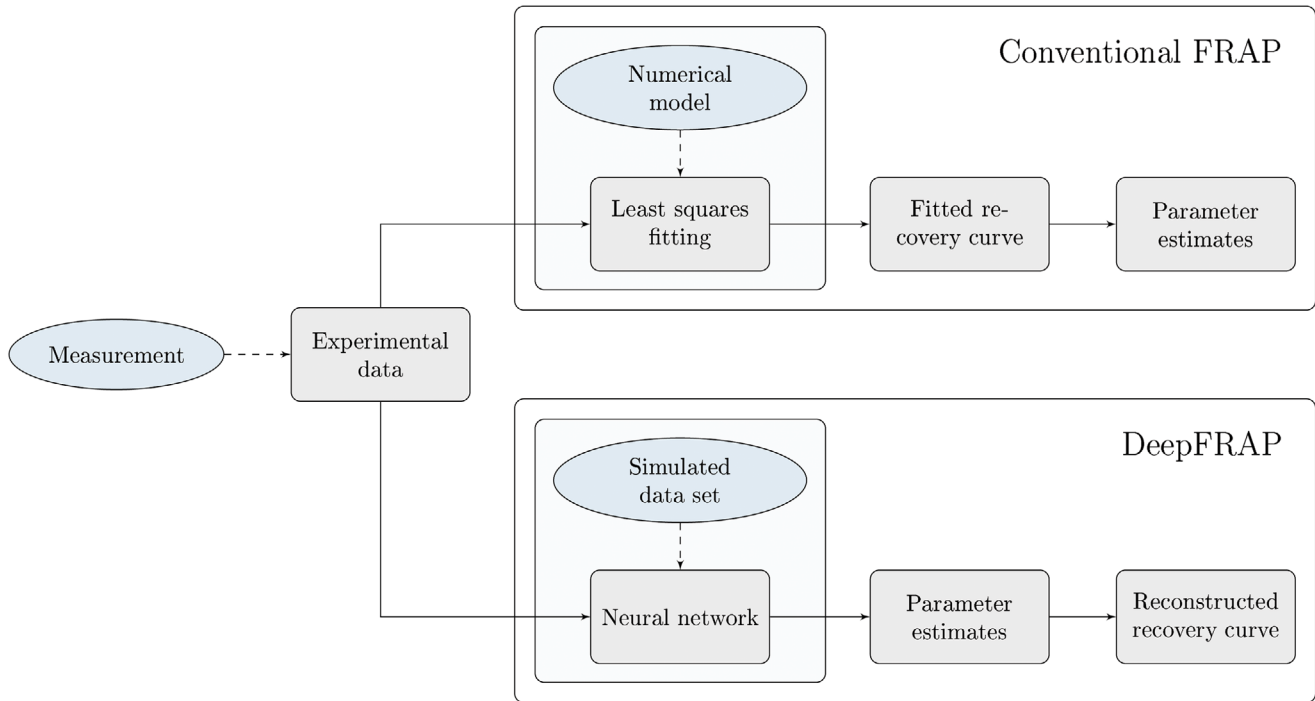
Conventional FRAP

Numerical model

Least squares fitting

Fitted recovery curve

Parameter estimates

Measurement

Experimental data

DeepFRAP

Simulated data set

Neural network

Parameter estimates

Reconstructed recovery curve